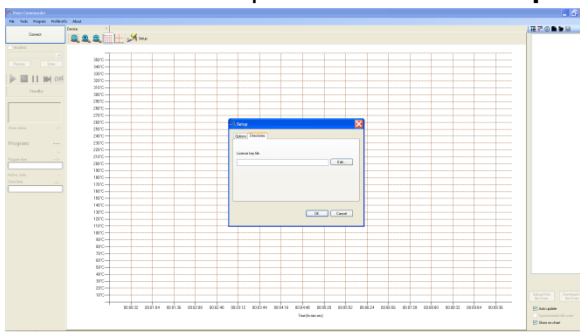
Kiln Commander

File Tools Program Preferences About

Connect

Device

Setup

Program

Setup

General Directories

General log file

Edit

OK Cancel

380°C
360°C
340°C
320°C
300°C
280°C
260°C
240°C
220°C
200°C
180°C
160°C
140°C
120°C
100°C
80°C
60°C
40°C
20°C

Time (hh:mm:ss)

Auto update

Show on chart